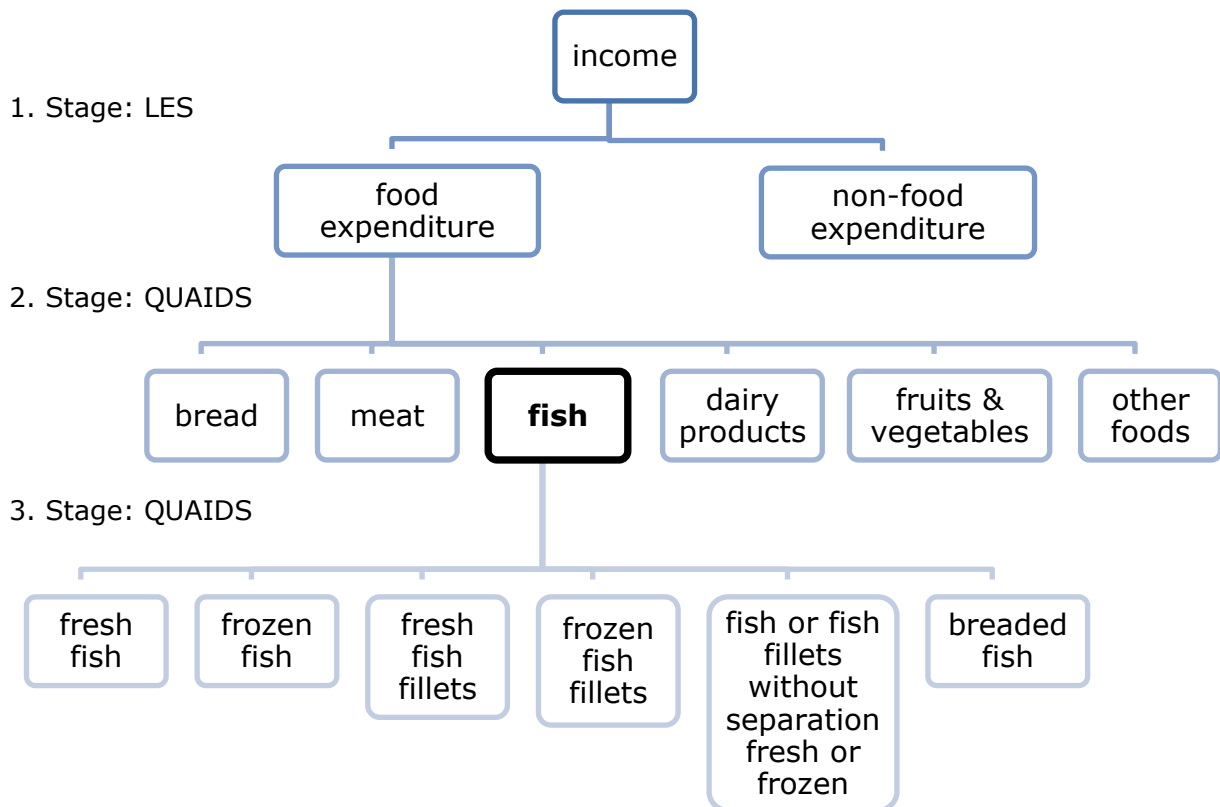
income

1. Stage: LES

food expenditure

non-food expenditure

2. Stage: QUAIDS

bread

meat

**fish**

dairy products

fruits & vegetables

other foods

3. Stage: QUAIDS

fresh fish

frozen fish

fresh fish fillets

frozen fish fillets

fish or fish fillets without separation fresh or frozen

breaded fish